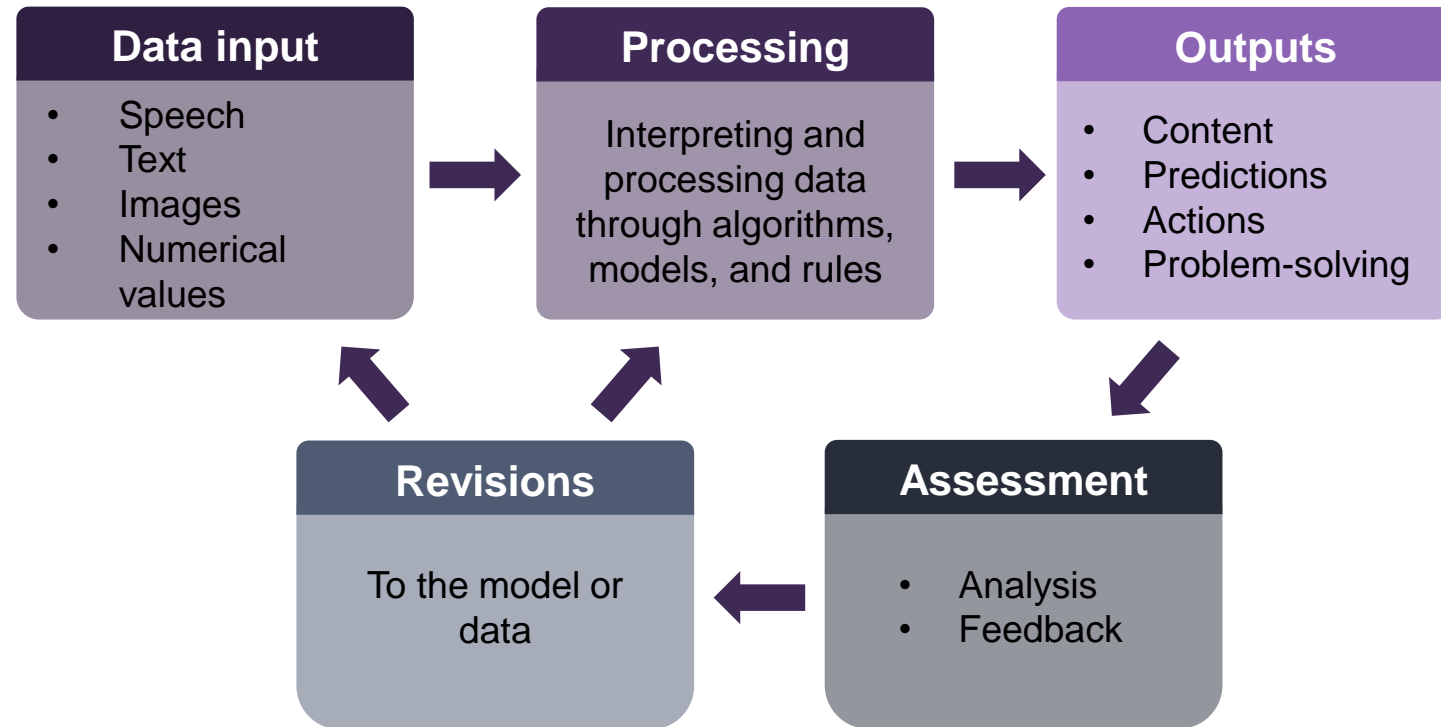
Data input

- Speech
- Text
- Images
- Numerical values

Processing

Interpreting and processing data through algorithms, models, and rules

Outputs

- Content
- Predictions
- Actions
- Problem-solving

Revisions

To the model or data

Assessment

- Analysis
- Feedback